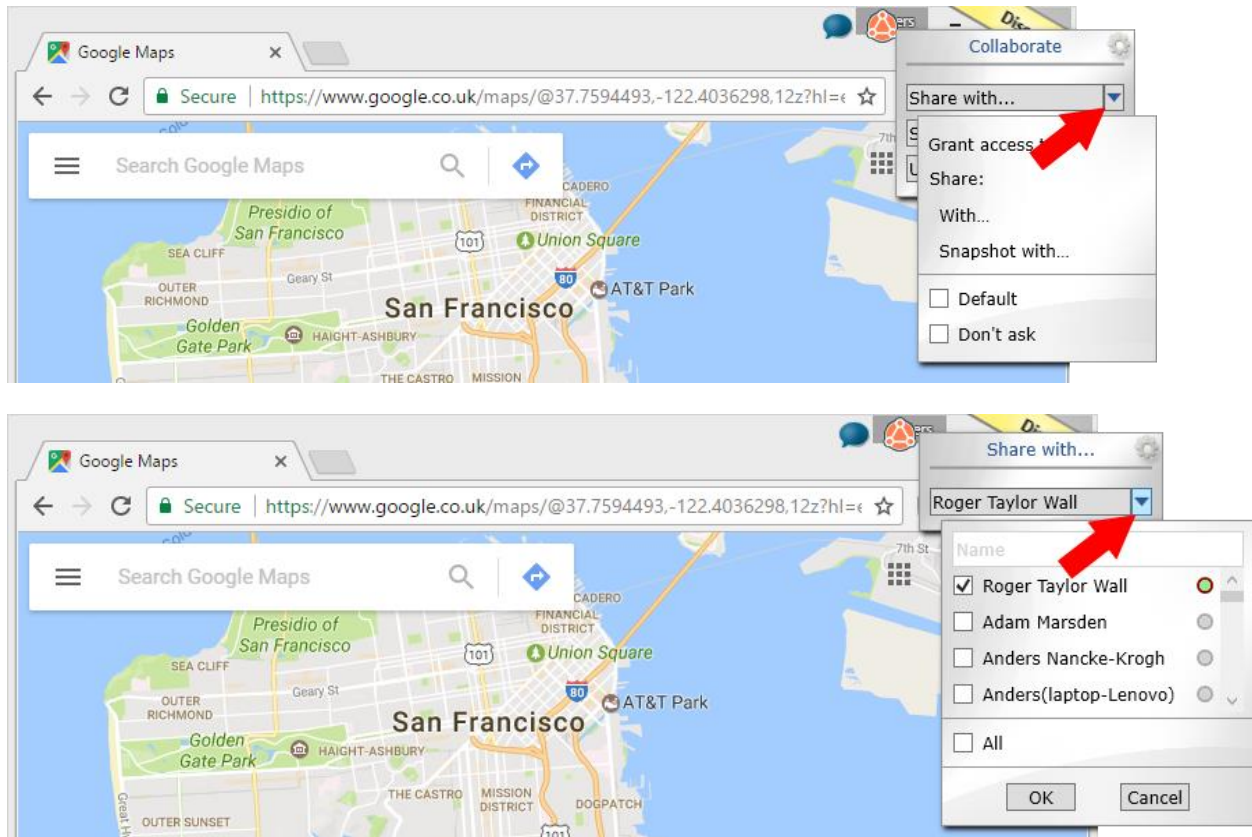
Google Maps

Secure | https://www.google.co.uk/maps/@37.7594493,-122.4036298,12z?hl=

Search Google Maps

Collaborate

Share with...

Grant access

Share:

With...

Snapshot with...

Default

Don't ask

Presidio of San Francisco

SEA CLIFF

OUTER RICHMOND

Geary St

Golden Gate Park

HAIGHT-ASHBURY

THE CASTRO MISSION

San Francisco

FINANCIAL DISTRICT

Union Square

AT&T Park

101

80

7th

Google Maps

Secure | https://www.google.co.uk/maps/@37.7594493,-122.4036298,12z?hl=

Search Google Maps

Share with...

Roger Taylor Wall

Name

Roger Taylor Wall

Adam Marsden

Anders Nancke-Krogh

Anders(laptop-Lenovo)

All

OK

Cancel

Presidio of San Francisco

SEA CLIFF

OUTER RICHMOND

Geary St

Golden Gate Park

HAIGHT-ASHBURY

San Francisco

THE CASTRO

MISSION DISTRICT

DOGPATCH

OUTER SUNSET

FINANCIAL DISTRICT

Union Square

AT&T Park

101

80

7th St